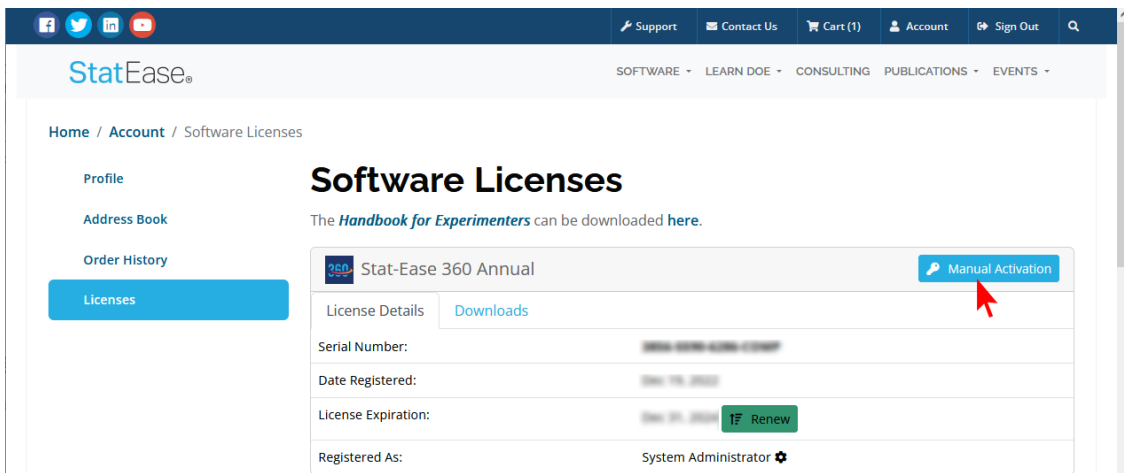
Support Contact Us Cart (1) Account Sign Out

StatEase

SOFTWARE LEARN DOE CONSULTING PUBLICATIONS EVENTS

Home / Account / Software Licenses

Profile

Address Book

Order History

Licenses

Software Licenses

The *Handbook for Experimenters* can be downloaded here.

360 Stat-Ease 360 Annual

Manual Activation

License Details Downloads

| | |
|---|---|
| Serial Number: | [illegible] |
| Date Registered: | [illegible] |
| License Expiration: | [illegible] Renew |
| Registered As: | System Administrator |